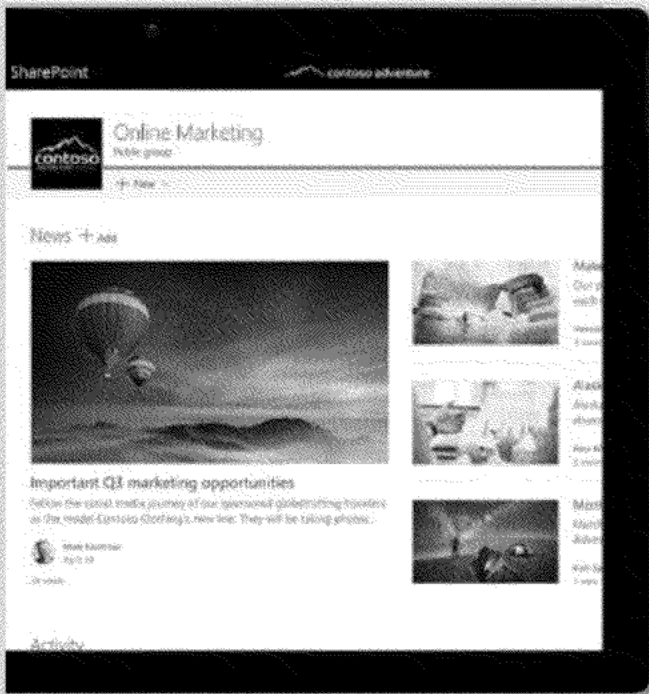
SharePoint

contoso adventure

contoso

Online Marketing

Public group

+ New

News + Add

Important Q3 marketing opportunities

Follow the social media journey of our sponsored globetrotting travelers as the model Contoso Clothing's new line. They will be taking photos...

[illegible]

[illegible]

Activity